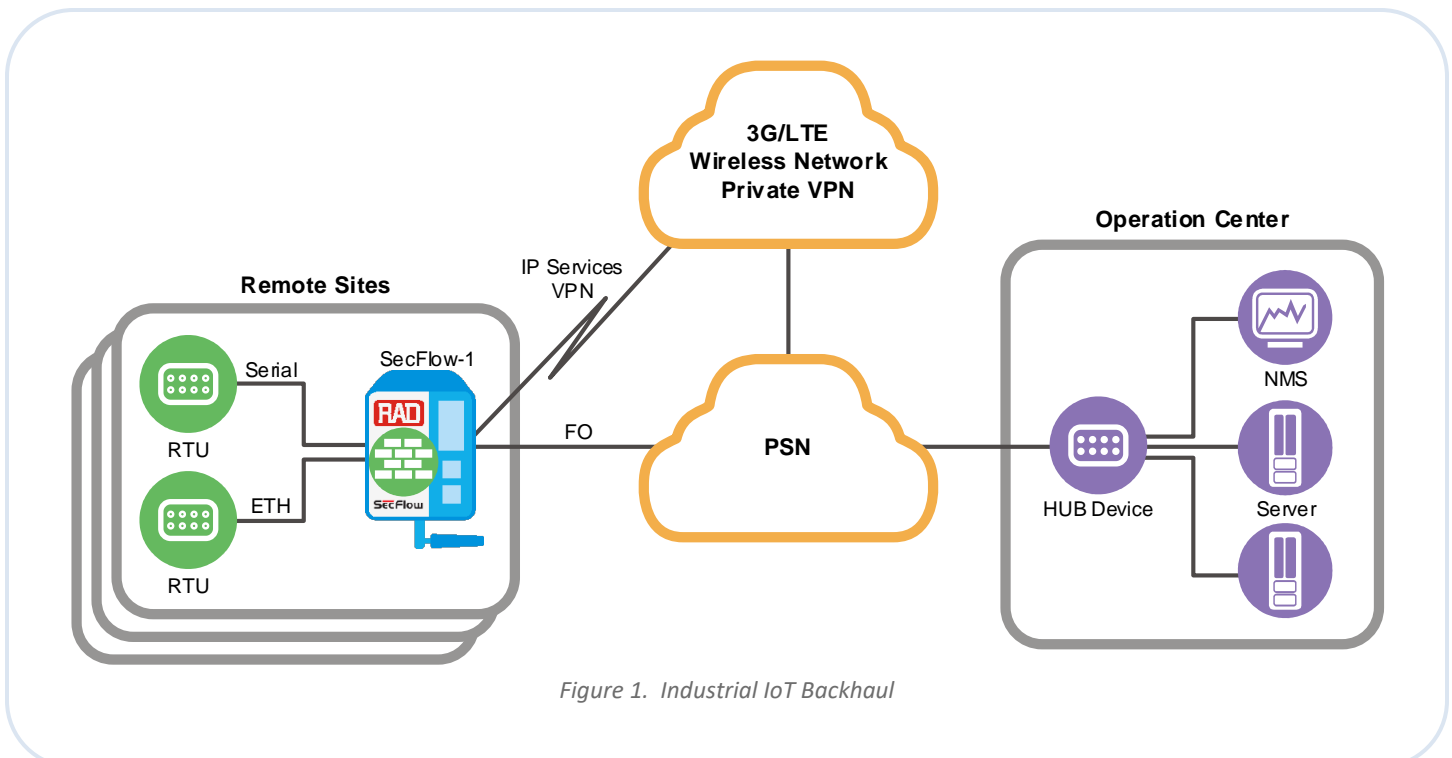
3G/LTE
Wireless Network
Private VPN

Operation Center

IP Services
VPN

Remote Sites

SecFlow-1

Serial

RAD

RTU

SecFlow

ETH

RTU

FO

PSN

NMS

HUB Device

Server

Figure 1. Industrial IoT Backhaul